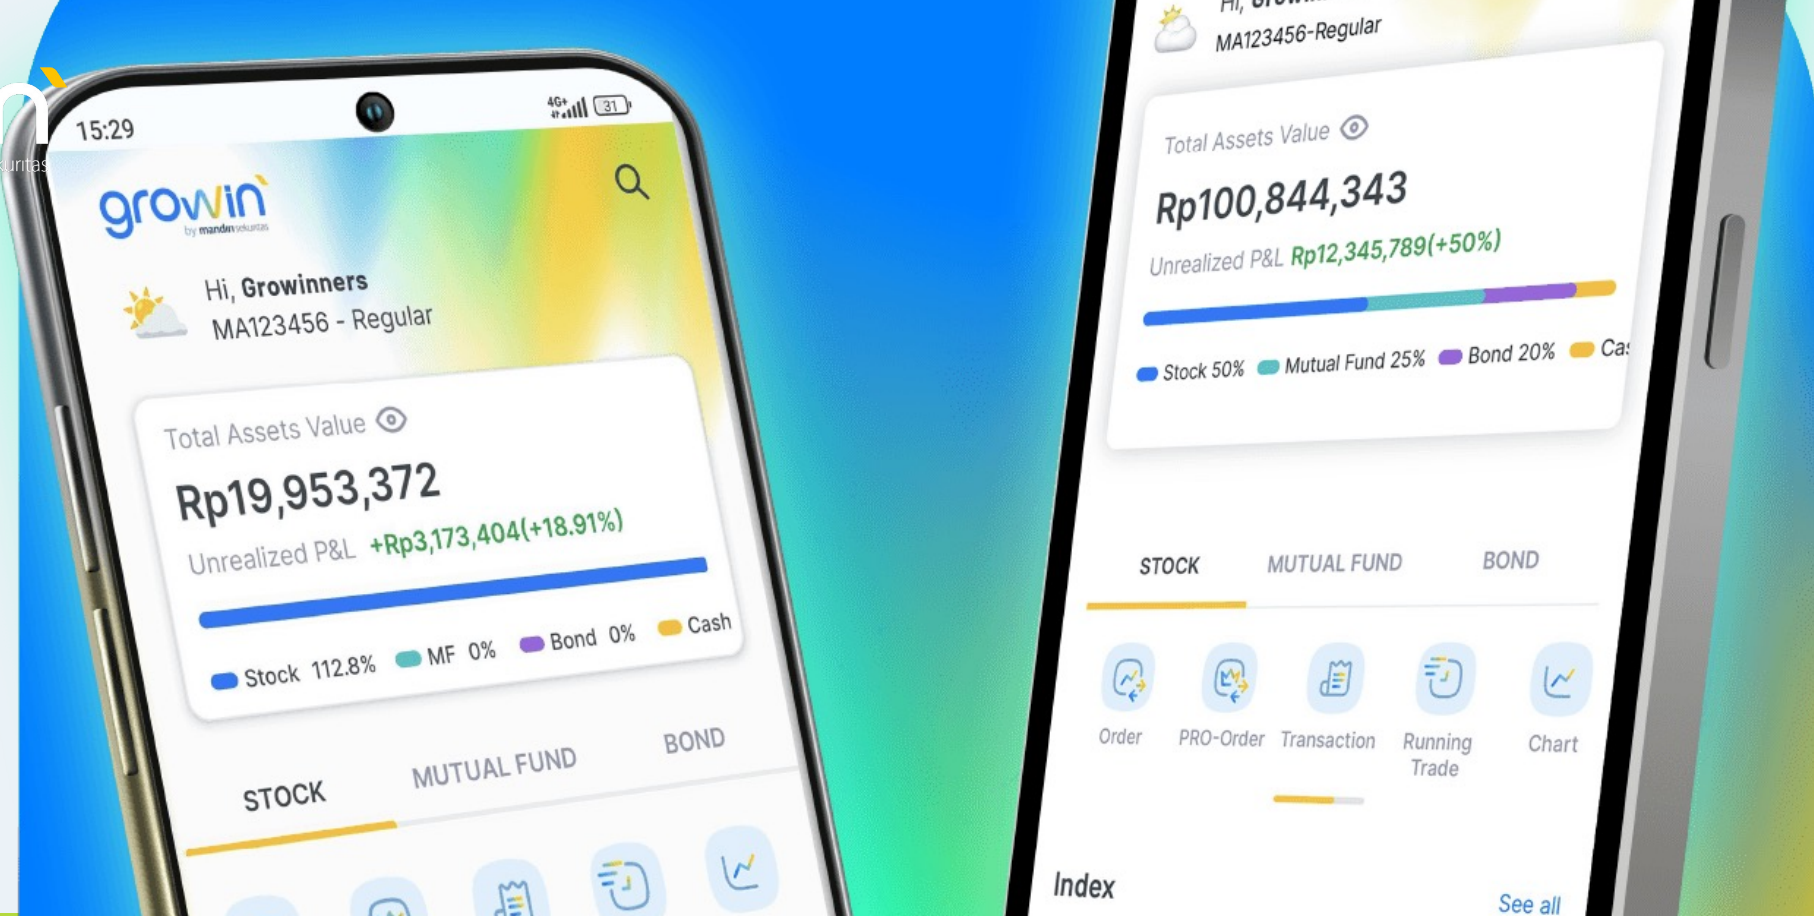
uritas

15:29

4G+ 31

growin
by mandiri sekuritas

Hi, Growinners
MA123456 - Regular

Total Assets Value

Rp19,953,372

Unrealized P&L +Rp3,173,404(+18.91%)

Stock 112.8% MF 0% Bond 0% Cash

STOCK MUTUAL FUND BOND

Hi, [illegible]
MA123456-Regular

Total Assets Value

Rp100,844,343

Unrealized P&L Rp12,345,789(+50%)

Stock 50% Mutual Fund 25% Bond 20% Ca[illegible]

STOCK MUTUAL FUND BOND

Order PRO-Order Transaction Running Trade Chart

Index

See all